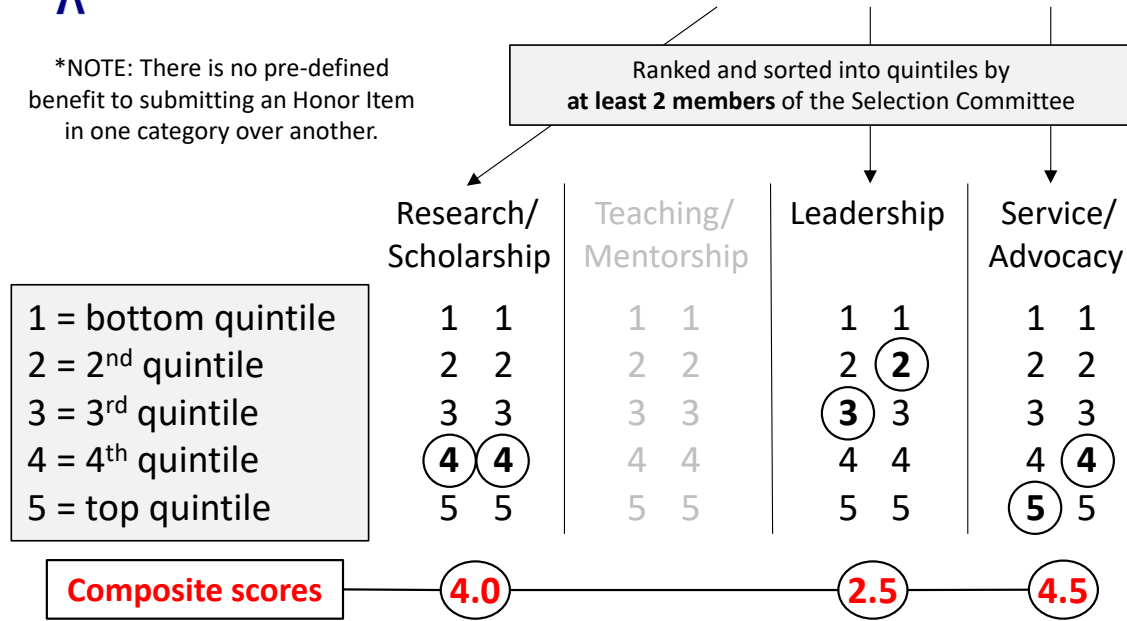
*NOTE: There is no pre-defined benefit to submitting an Honor Item in one category over another.

Ranked and sorted into quintiles by **at least 2 members** of the Selection Committee

| | Research/ Scholarship | Teaching/ Mentorship | Leadership | Service/ Advocacy |
|---|---|---|---|---|
| 1 = bottom quintile | 1 1 | 1 1 | 1 1 | 1 1 |
| 2 = 2$^{nd}$ quintile | 2 2 | 2 2 | 2 2 | 2 2 |
| 3 = 3$^{rd}$ quintile | 3 3 | 3 3 | 3 3 | 3 3 |
| 4 = 4$^{th}$ quintile | 4 4 | 4 4 | 4 4 | 4 4 |
| 5 = top quintile | 5 5 | 5 5 | 5 5 | 5 5 |
| Composite scores | 4.0 | | 2.5 | 4.5 |